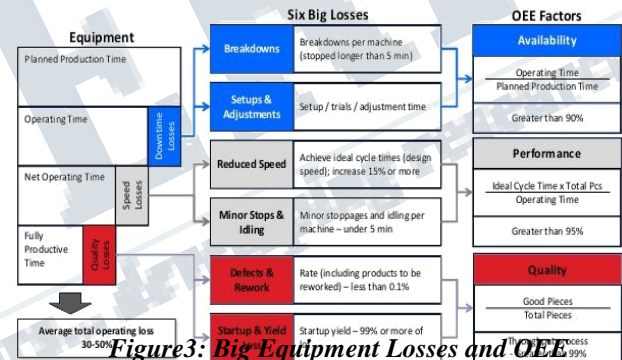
Equipment

Six Big Losses

OEE Factors

Planned Production Time

Operating Time

Downtime Losses

Net Operating Time

Speed Losses

Fully Productive Time

Quality Losses

Average total operating loss 30-50%

Breakdowns

Breakdowns per machine (stopped longer than 5 min)

Setups & Adjustments

Setup / trials / adjustment time

Reduced Speed

Achieve ideal cycle times (design speed); increase 15% or more

Minor Stops & Idling

Minor stoppages and idling per machine – under 5 min

Defects & Rework

Rate (including products to be reworked) – less than 0.1%

Startup & Yield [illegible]

Startup yield – 99% or more of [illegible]

Availability

$\frac{\text{Operating Time}}{\text{Planned Production Time}}$

Greater than 90%

Performance

$\frac{\text{Ideal Cycle Time x Total Pcs}}{\text{Operating Time}}$

Greater than 95%

Quality

$\frac{\text{Good Pieces}}{\text{Total Pieces}}$

Th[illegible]ocess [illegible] 99%

Figure3: Big Equipment Losses and OEE